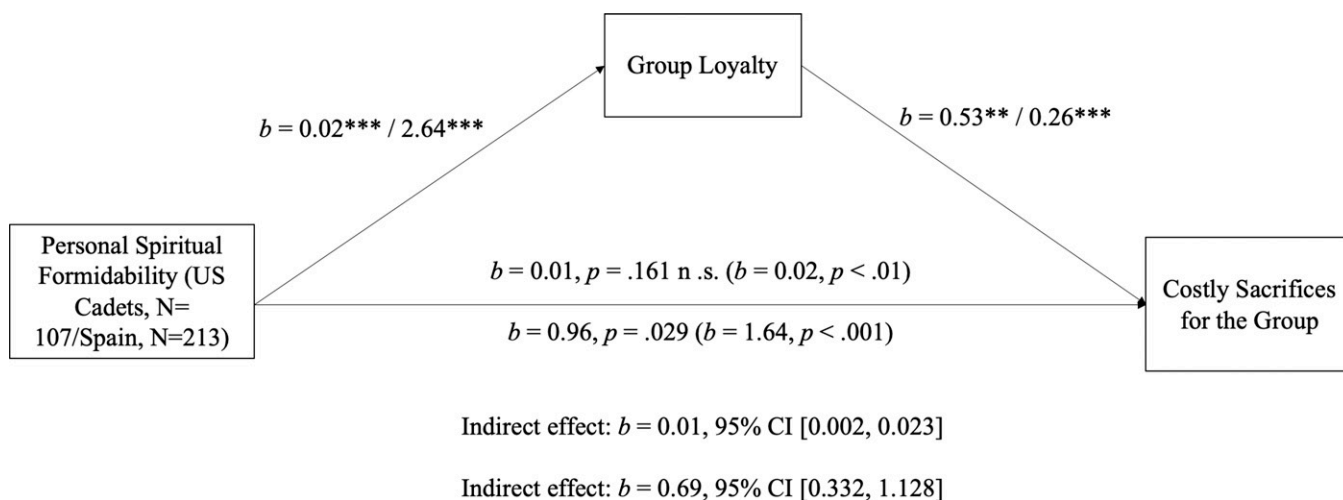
Group Loyalty

$b$ = 0.02*** / 2.64***

$b$ = 0.53** / 0.26***

Personal Spiritual Formidability (US Cadets, N= 107/Spain, N=213)

$b$ = 0.01, $p$ = .161 n .s. ($b$ = 0.02, $p$ < .01)

$b$ = 0.96, $p$ = .029 ($b$ = 1.64, $p$ < .001)

Costly Sacrifices for the Group

Indirect effect: $b$ = 0.01, 95% CI [0.002, 0.023]

Indirect effect: $b$ = 0.69, 95% CI [0.332, 1.128]